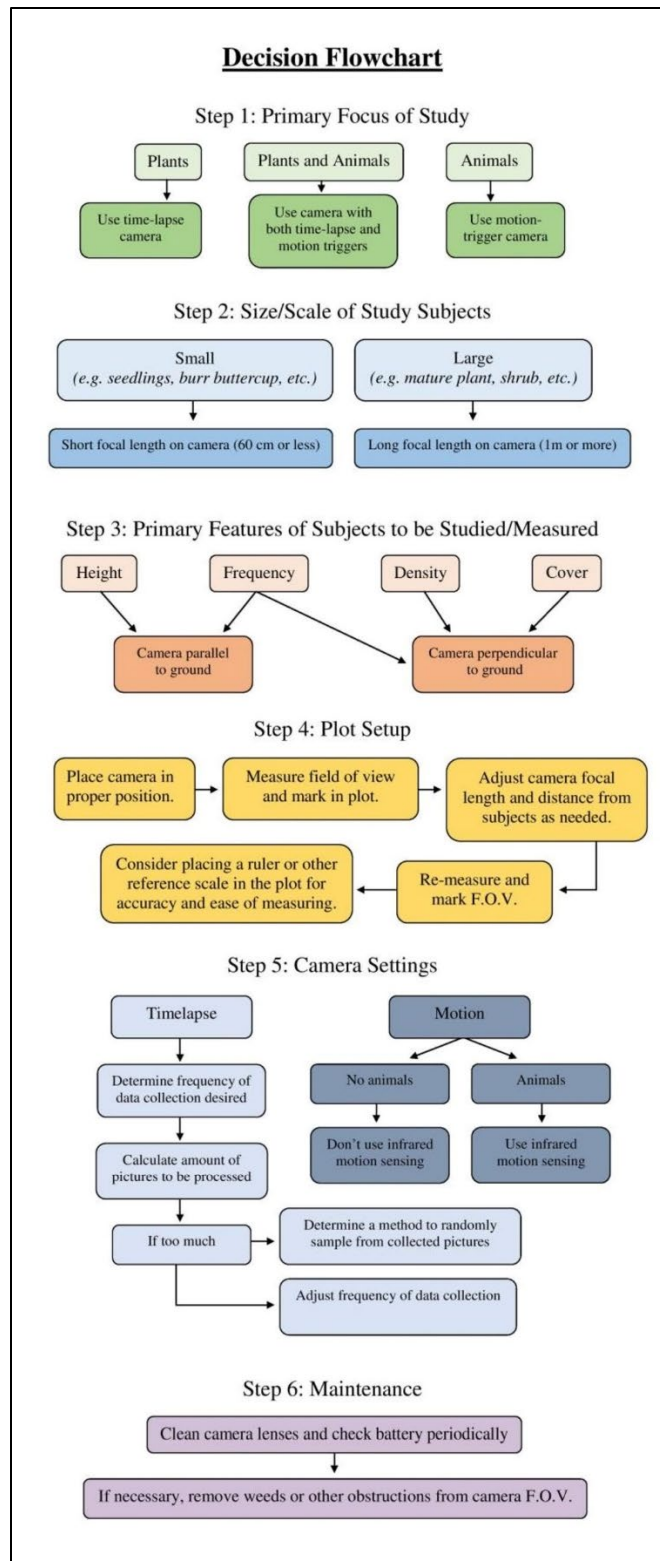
Decision Flowchart

Step 1: Primary Focus of Study

Plants

Use time-lapse camera

Plants and Animals

Use camera with both time-lapse and motion triggers

Animals

Use motion-trigger camera

Step 2: Size/Scale of Study Subjects

Small
(e.g. seedlings, burr buttercup, etc.)

Short focal length on camera (60 cm or less)

Large
(e.g. mature plant, shrub, etc.)

Long focal length on camera (1m or more)

Step 3: Primary Features of Subjects to be Studied/Measured

Height

Frequency

Density

Cover

Camera parallel to ground

Camera perpendicular to ground

Step 4: Plot Setup

Place camera in proper position.

Measure field of view and mark in plot.

Adjust camera focal length and distance from subjects as needed.

Re-measure and mark F.O.V.

Consider placing a ruler or other reference scale in the plot for accuracy and ease of measuring.

Step 5: Camera Settings

Timelapse

Determine frequency of data collection desired

Calculate amount of pictures to be processed

If too much

Determine a method to randomly sample from collected pictures

Adjust frequency of data collection

Motion

No animals

Don't use infrared motion sensing

Animals

Use infrared motion sensing

Step 6: Maintenance

Clean camera lenses and check battery periodically

If necessary, remove weeds or other obstructions from camera F.O.V.